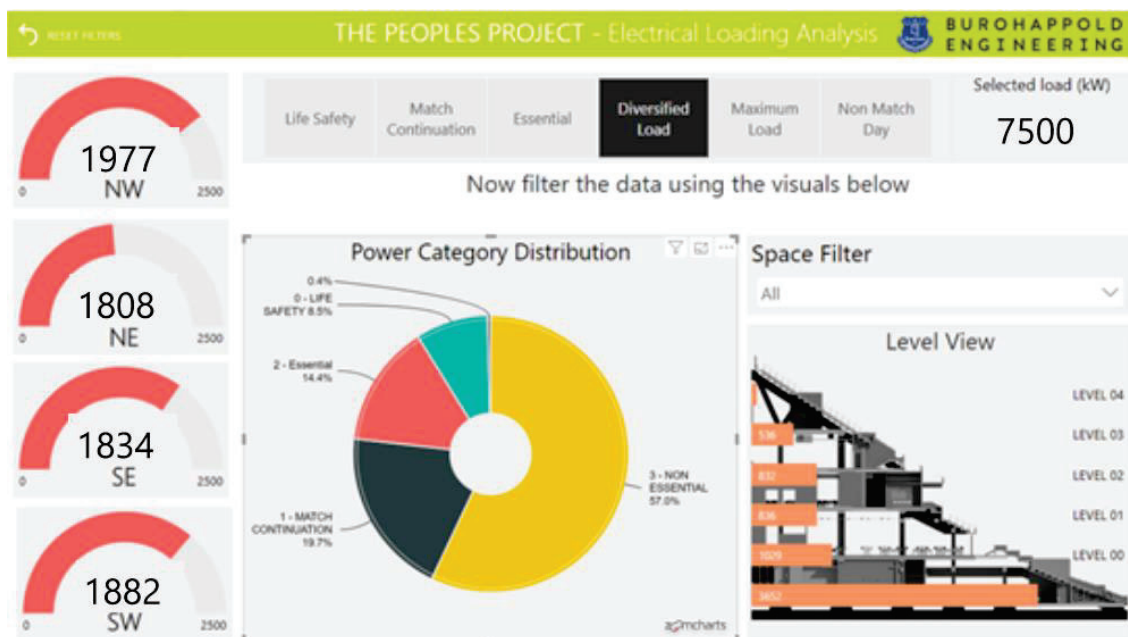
RESET FILTERS

THE PEOPLES PROJECT - Electrical Loading Analysis

BUROHAPPOLD ENGINEERING

1977
NW
0
2500

1808
NE
0
2500

1834
SE
0
2500

1882
SW
0
2500

Life Safety

Match Continuation

Essential

Diversified Load

Maximum Load

Non Match Day

Selected load (kW)
7500

Now filter the data using the visuals below

Power Category Distribution

0.4%

0 - LIFE SAFETY 8.5%

2 - Essential 14.4%

1 - MATCH CONTINUATION 19.7%

3 - NON ESSENTIAL 57.0%

amcharts

Space Filter

All

Level View

LEVEL 04

536
LEVEL 03

832
LEVEL 02

836
LEVEL 01

1029
LEVEL 00

3652